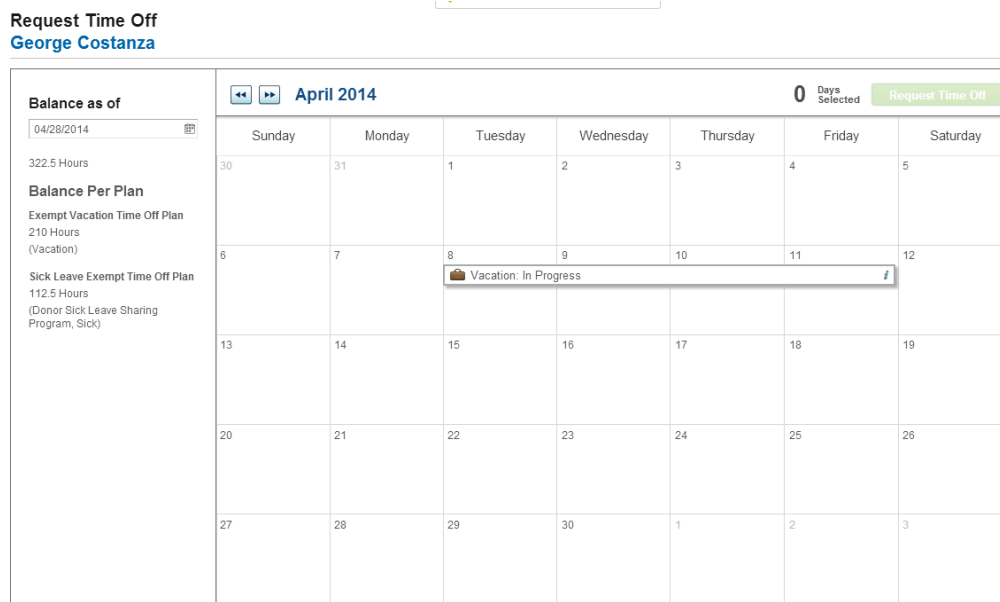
Request Time Off
George Costanza

Balance as of
04/28/2014

322.5 Hours

Balance Per Plan

Exempt Vacation Time Off Plan
210 Hours
(Vacation)

Sick Leave Exempt Time Off Plan
112.5 Hours
(Donor Sick Leave Sharing Program, Sick)

April 2014

0 Days Selected

Request Time Off

| Sunday | Monday | Tuesday | Wednesday | Thursday | Friday | Saturday |
|---|---|---|---|---|---|---|
| 30 | 31 | 1 | 2 | 3 | 4 | 5 |
| 6 | 7 | 8 Vacation: In Progress | 9 | 10 | 11 | 12 |
| 13 | 14 | 15 | 16 | 17 | 18 | 19 |
| 20 | 21 | 22 | 23 | 24 | 25 | 26 |
| 27 | 28 | 29 | 30 | 1 | 2 | 3 |